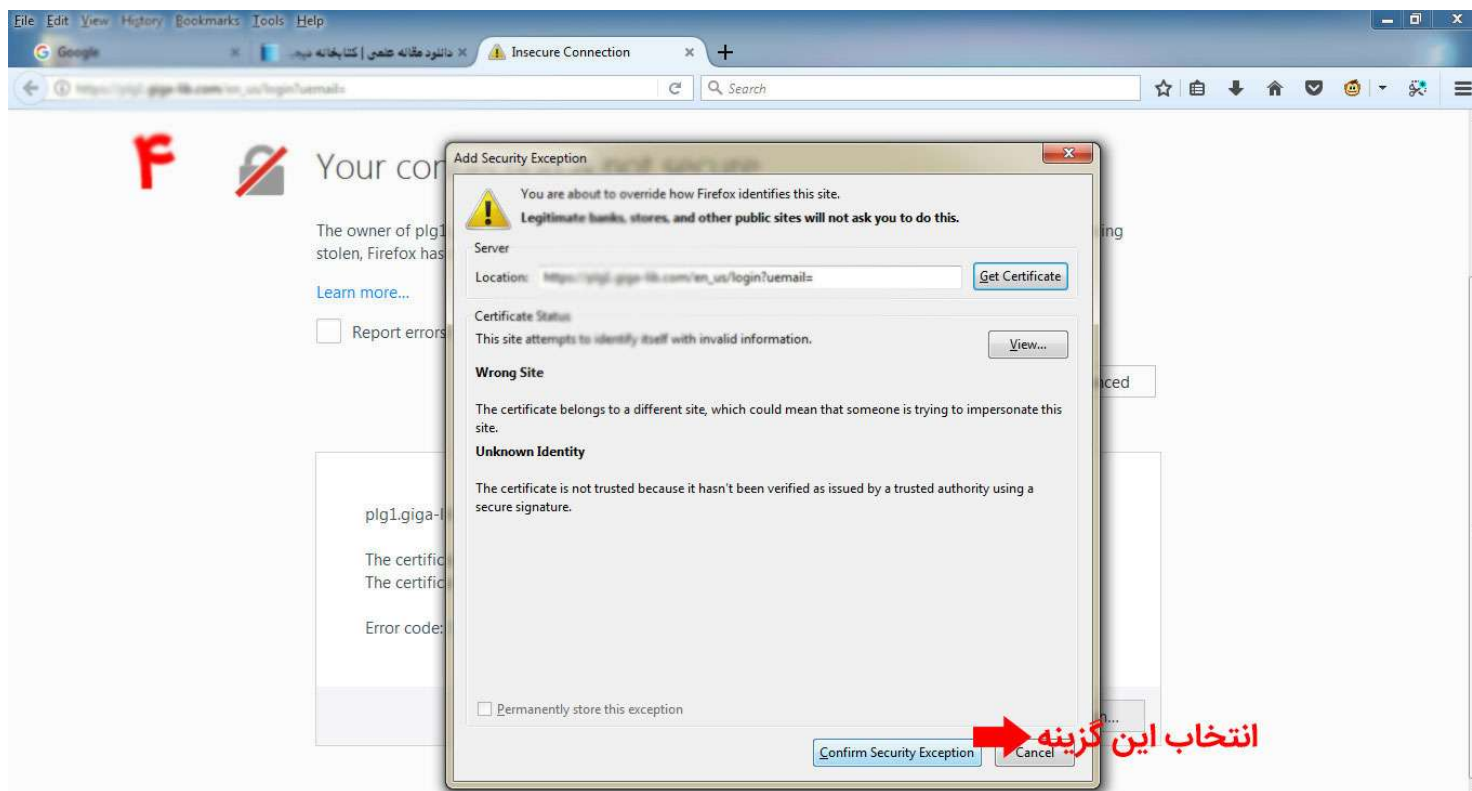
File Edit View History Bookmarks Tools Help

Google ×
دانلود مقاله علمی | کتابخانه دیجی... ×
Insecure Connection ×
+

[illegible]/en_us/login?uemail=
Search

۴

Your con

The owner of plg1 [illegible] stolen, Firefox has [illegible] ing

Learn more...

Report errors

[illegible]nced

plg1.giga-l

The certific
The certific

Error code:

Add Security Exception

You are about to override how Firefox identifies this site.
Legitimate banks, stores, and other public sites will not ask you to do this.

Server
Location: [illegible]/en_us/login?uemail=
Get Certificate

Certificate Status
This site attempts to identify itself with invalid information.
View...

Wrong Site

The certificate belongs to a different site, which could mean that someone is trying to impersonate this site.

Unknown Identity

The certificate is not trusted because it hasn't been verified as issued by a trusted authority using a secure signature.

Permanently store this exception

Confirm Security Exception
Cancel

انتخاب این گزینه